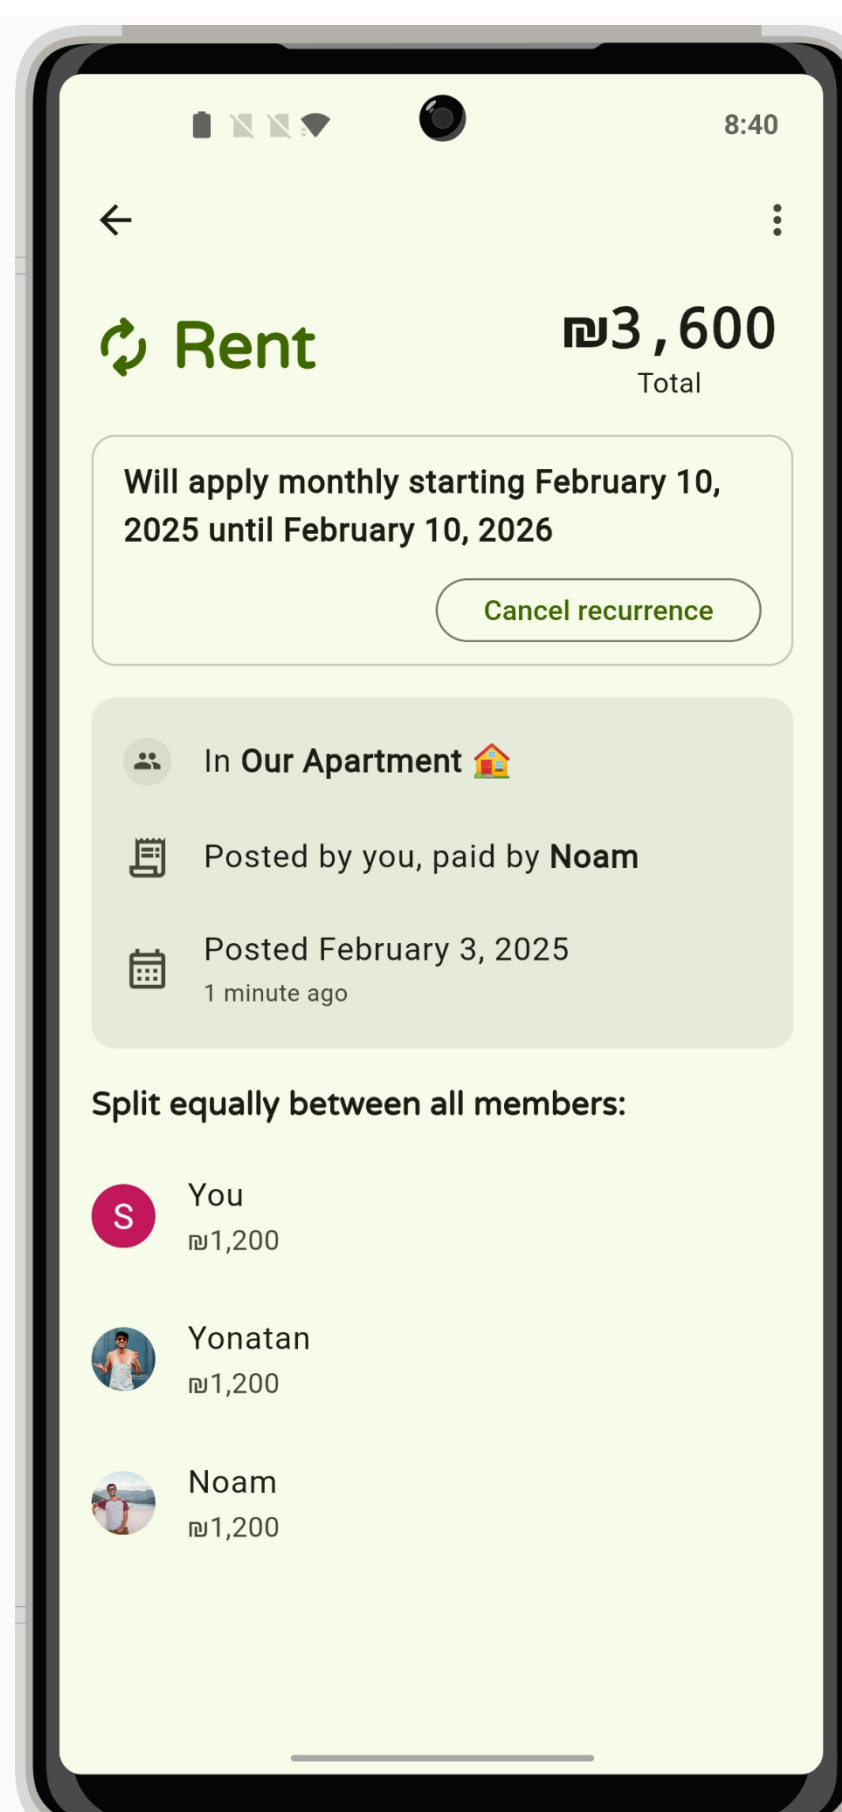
8:40

Rent

₪3,600
Total

Will apply monthly starting February 10, 2025 until February 10, 2026

Cancel recurrence

In Our Apartment 🏠

Posted by you, paid by Noam

Posted February 3, 2025
1 minute ago

Split equally between all members:

S
You
₪1,200

Yonatan
₪1,200

Noam
₪1,200